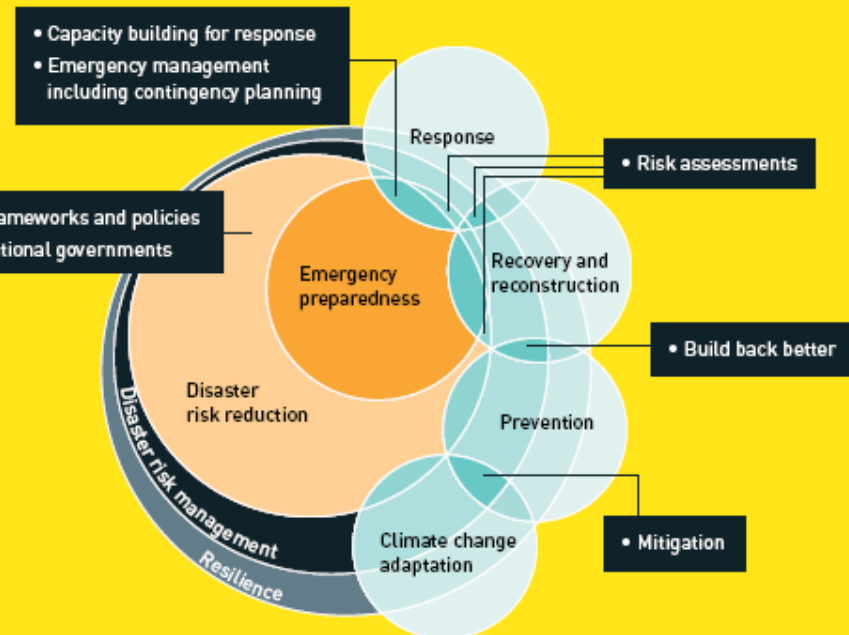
• Capacity building for response
• Emergency management including contingency planning

ameworks and policies
tional governments

Response

• Risk assessments

Emergency preparedness

Recovery and reconstruction

• Build back better

Disaster risk reduction

Prevention

Disaster risk management

Resilience

Climate change adaptation

• Mitigation